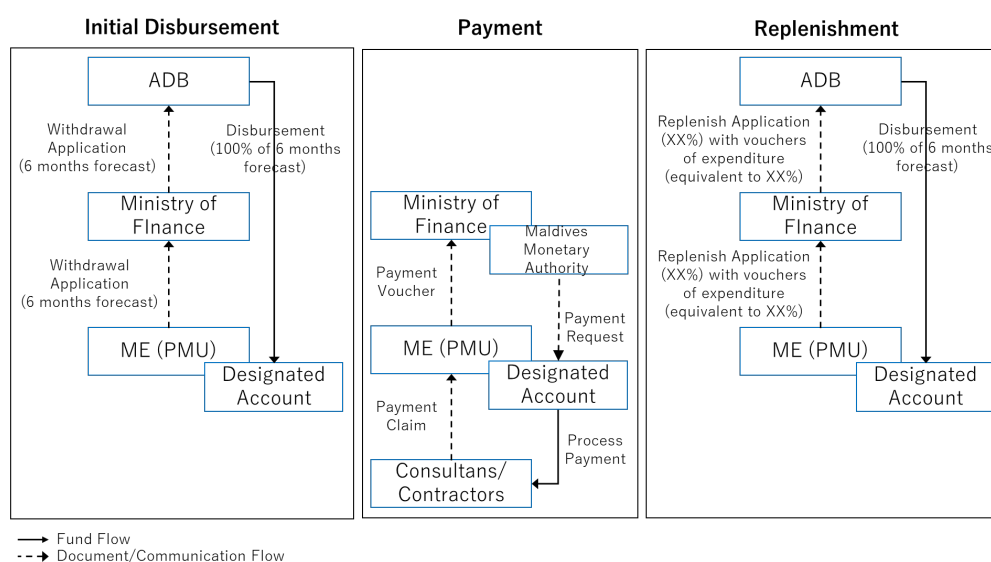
Initial Disbursement

ADB

Withdrawal Application (6 months forecast)

Disbursement (100% of 6 months forecast)

Ministry of FInance

Withdrawal Application (6 months forecast)

ME (PMU)

Designated Account

Payment

Ministry of Finance

Maldives Monetary Authority

Payment Voucher

Payment Request

ME (PMU)

Designated Account

Payment Claim

Process Payment

Consultans/ Contractors

Replenishment

ADB

Replenish Application (XX%) with vouchers of expenditure (equivalent to XX%)

Disbursement (100% of 6 months forecast)

Ministry of FInance

Replenish Application (XX%) with vouchers of expenditure (equivalent to XX%)

ME (PMU)

Designated Account

Fund Flow
Document/Communication Flow